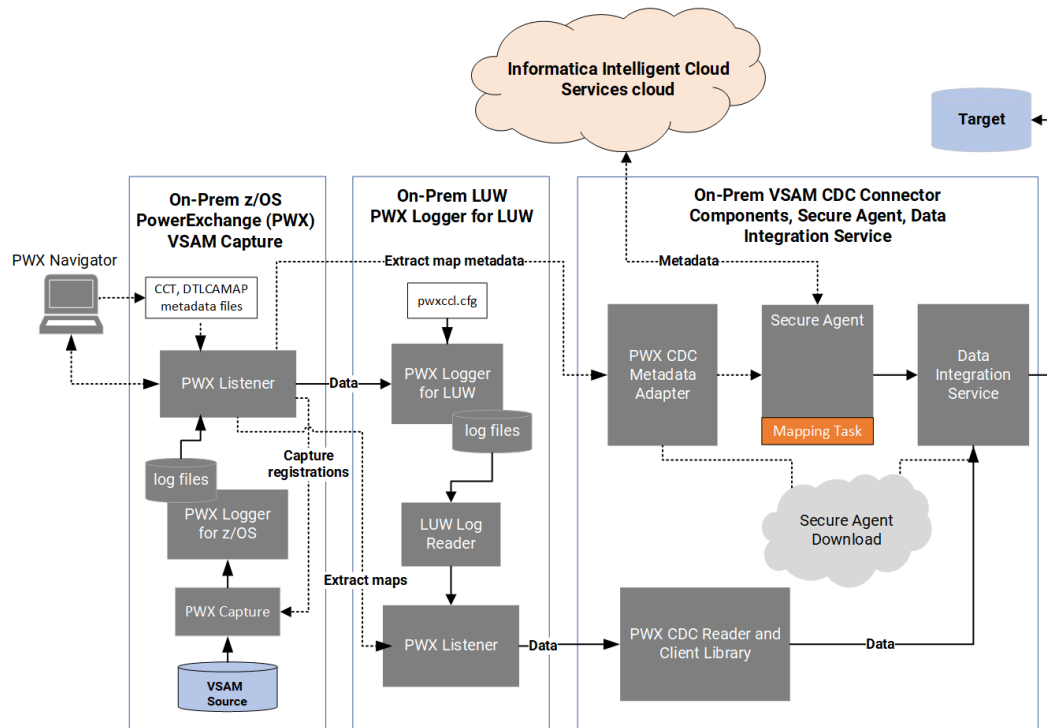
Informatica Intelligent Cloud Services cloud

Target

On-Prem z/OS PowerExchange (PWX) VSAM Capture

On-Prem LUW PWX Logger for LUW

On-Prem VSAM CDC Connector Components, Secure Agent, Data Integration Service

PWX Navigator

CCT, DTLCAMAP metadata files

Extract map metadata

Metadata

pwxccl.cfg

PWX Listener

Data

PWX Logger for LUW

log files

PWX CDC Metadata Adapter

Secure Agent

Mapping Task

Data Integration Service

Capture registrations

log files

PWX Logger for z/OS

LUW Log Reader

Secure Agent Download

Extract maps

PWX Capture

PWX Listener

Data

PWX CDC Reader and Client Library

Data

VSAM Source